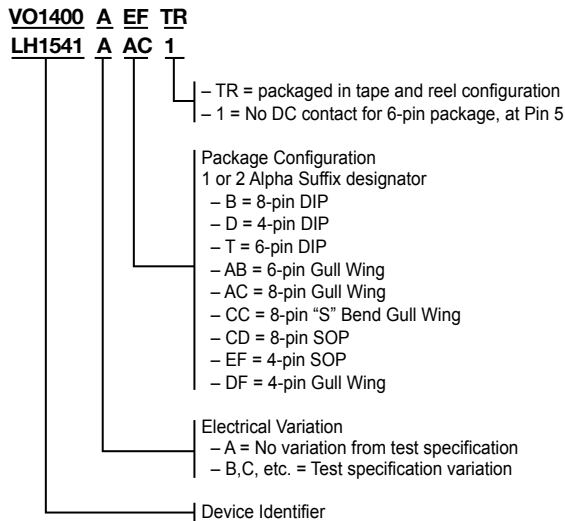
VO1400 A EF TR
LH1541 A AC 1

– TR = packaged in tape and reel configuration
– 1 = No DC contact for 6-pin package, at Pin 5

Package Configuration
1 or 2 Alpha Suffix designator
– B = 8-pin DIP
– D = 4-pin DIP
– T = 6-pin DIP
– AB = 6-pin Gull Wing
– AC = 8-pin Gull Wing
– CC = 8-pin "S" Bend Gull Wing
– CD = 8-pin SOP
– EF = 4-pin SOP
– DF = 4-pin Gull Wing

Electrical Variation
– A = No variation from test specification
– B,C, etc. = Test specification variation

Device Identifier